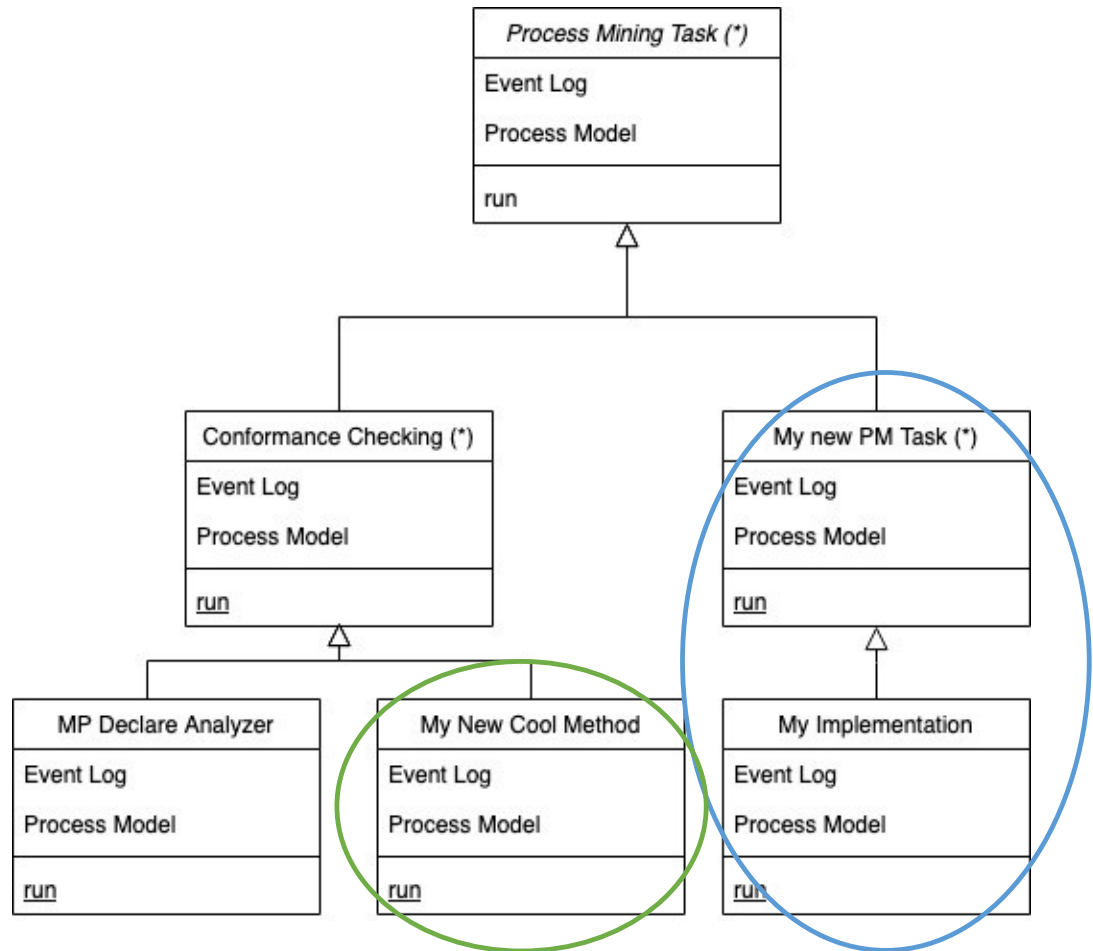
Process Mining Task (*)
Event Log
Process Model
run

Conformance Checking (*)
Event Log
Process Model
run

My new PM Task (*)
Event Log
Process Model
run

MP Declare Analyzer
Event Log
Process Model
run

My New Cool Method
Event Log
Process Model
run

My Implementation
Event Log
Process Model
run